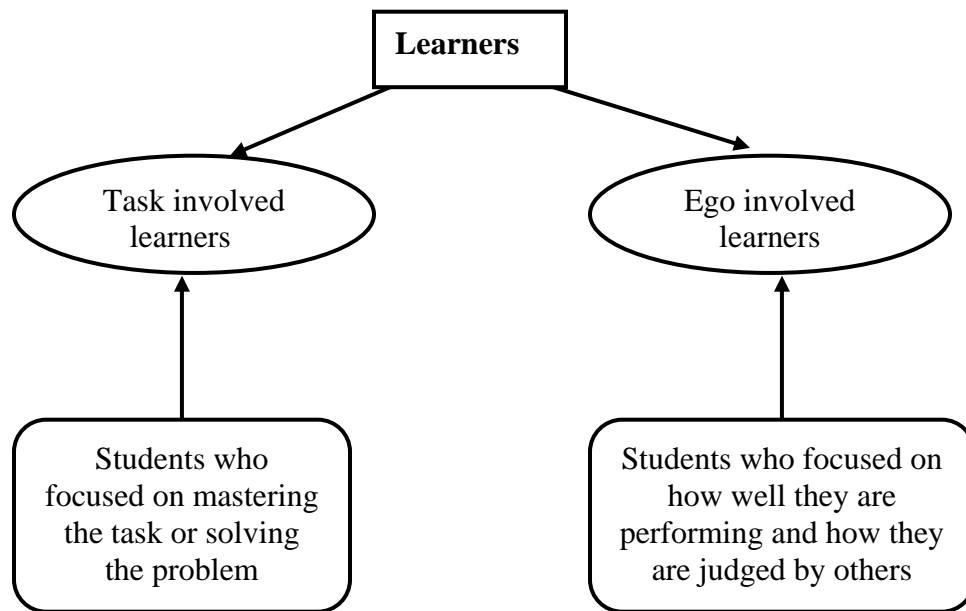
Learners

Task involved learners

Ego involved learners

Students who focused on mastering the task or solving the problem

Students who focused on how well they are performing and how they are judged by others